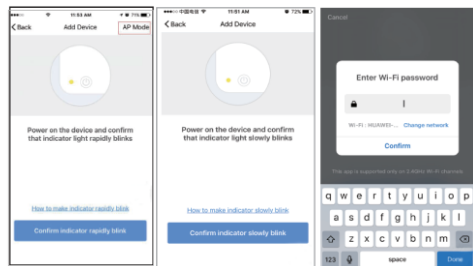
11:53 AM

< Back Add Device AP Mode

Power on the device and confirm that indicator light rapidly blinks

How to make indicator rapidly blink

Confirm indicator rapidly blink

中国电信 11:51 AM 72%

< Back Add Device

Power on the device and confirm that indicator light slowly blinks

How to make indicator slowly blink

Confirm indicator slowly blink

Cancel

Enter Wi-Fi password

Wi-Fi : HUAWEI-... Change network

Confirm

This app is supported only on 2.4GHz Wi-Fi channels

q w e r t y u i o p
a s d f g h j k l
z x c v b n m
123 space Done